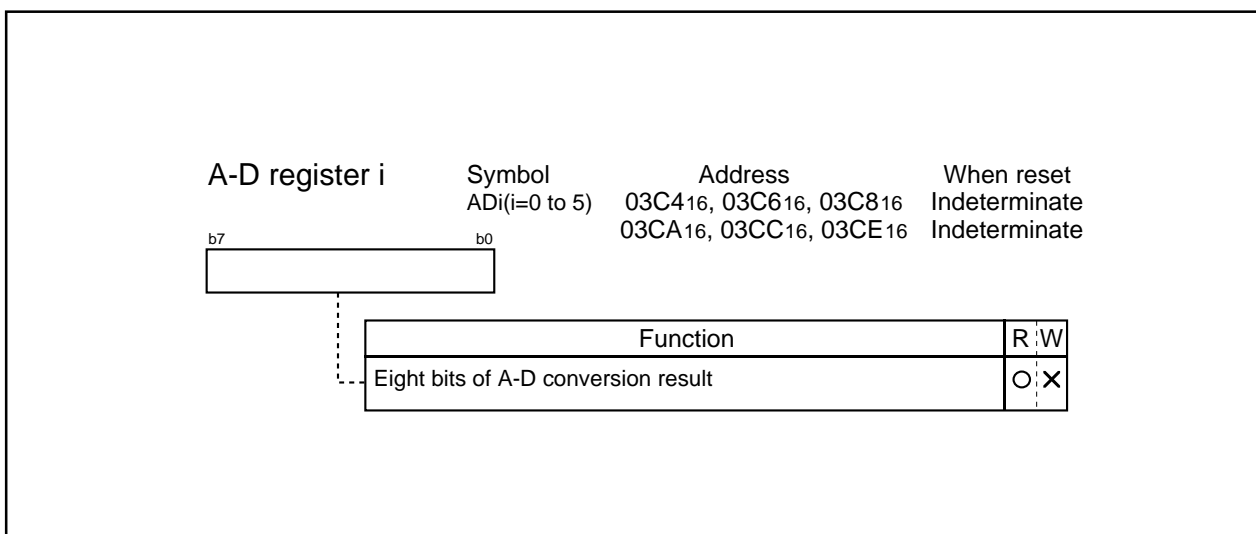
A-D register i

| Symbol | Address | When reset |
|---|---|---|
| ADi(i=0 to 5) | $03C4_{16}$, $03C6_{16}$, $03C8_{16}$ | Indeterminate |
| | $03CA_{16}$, $03CC_{16}$, $03CE_{16}$ | Indeterminate |

b7 b0

| Function | R | W |
|---|---|---|
| Eight bits of A-D conversion result | O | × |